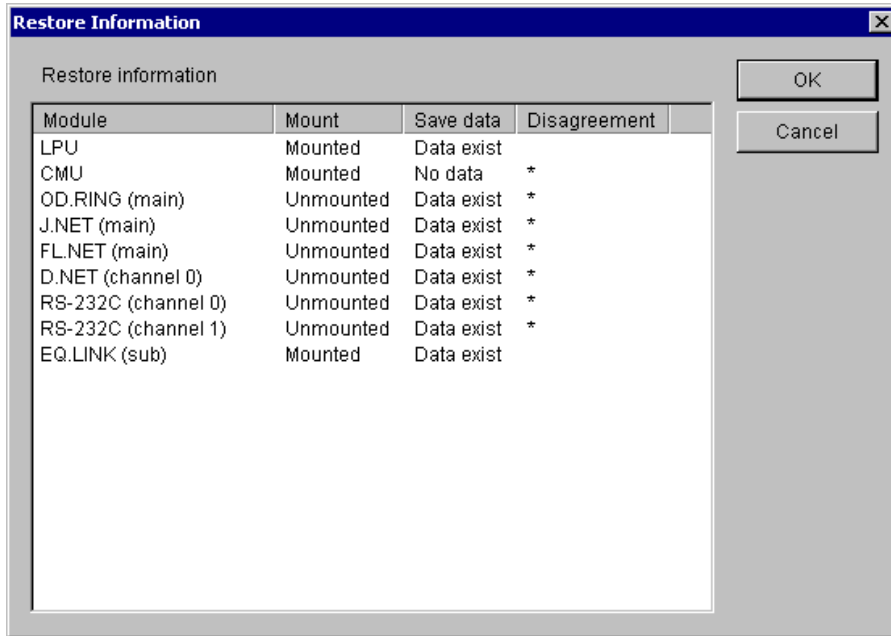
Restore Information

Restore information

| Module | Mount | Save data | Disagreement |
|---|---|---|---|
| LPU | Mounted | Data exist | |
| CMU | Mounted | No data | * |
| OD.RING (main) | Unmounted | Data exist | * |
| J.NET (main) | Unmounted | Data exist | * |
| FL.NET (main) | Unmounted | Data exist | * |
| D.NET (channel 0) | Unmounted | Data exist | * |
| RS-232C (channel 0) | Unmounted | Data exist | * |
| RS-232C (channel 1) | Unmounted | Data exist | * |
| EQ.LINK (sub) | Mounted | Data exist | |

OK

Cancel